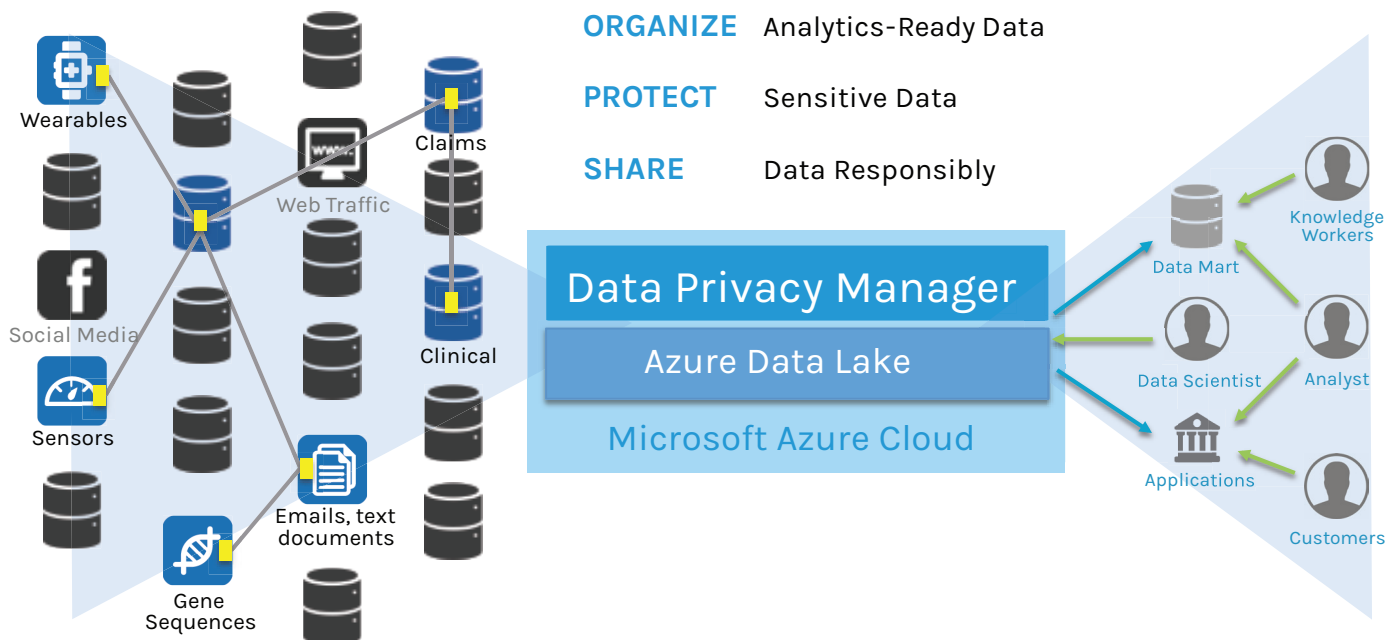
ORGANIZE Analytics-Ready Data

PROTECT Sensitive Data

SHARE Data Responsibly

Wearables

WWW

Claims

Web Traffic

f

Social Media

Clinical

Sensors

Emails, text documents

Gene Sequences

Data Privacy Manager

Azure Data Lake

Microsoft Azure Cloud

Knowledge Workers

Data Mart

Data Scientist

Analyst

Applications

Customers